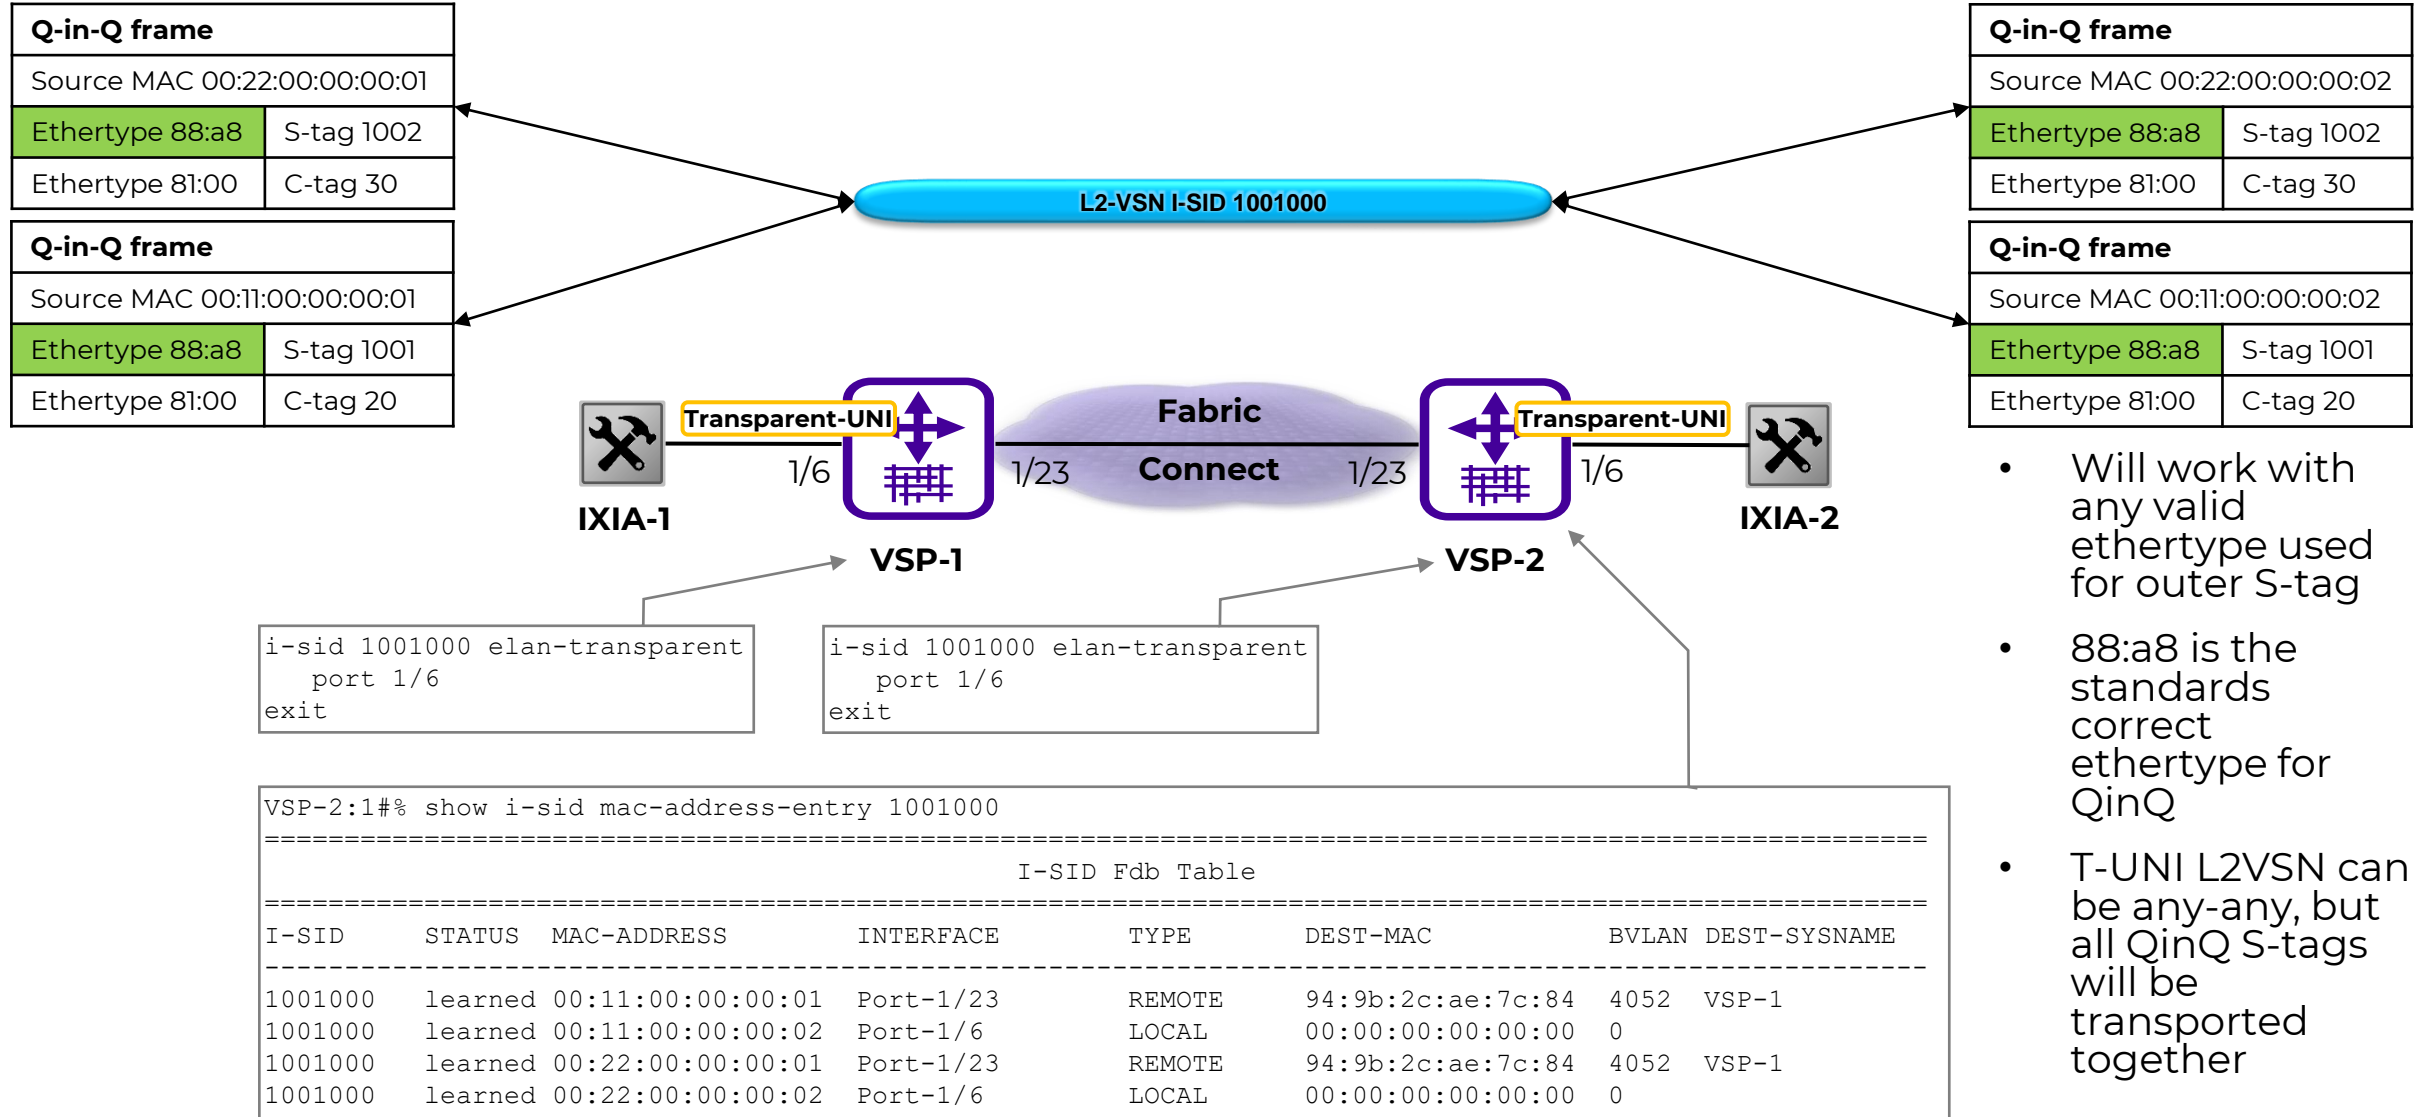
| Q-in-Q frame | |
|---|---|
| Source MAC 00:22:00:00:00:01 | |
| Ethertype 88:a8 | S-tag 1002 |
| Ethertype 81:00 | C-tag 30 |

| Q-in-Q frame | |
|---|---|
| Source MAC 00:11:00:00:00:01 | |
| Ethertype 88:a8 | S-tag 1001 |
| Ethertype 81:00 | C-tag 20 |

L2-VSN I-SID 1001000

| Q-in-Q frame | |
|---|---|
| Source MAC 00:22:00:00:00:02 | |
| Ethertype 88:a8 | S-tag 1002 |
| Ethertype 81:00 | C-tag 30 |

| Q-in-Q frame | |
|---|---|
| Source MAC 00:11:00:00:00:02 | |
| Ethertype 88:a8 | S-tag 1001 |
| Ethertype 81:00 | C-tag 20 |

Transparent-UNI
1/6
IXIA-1
VSP-1
Fabric
Connect
1/23
1/23
Transparent-UNI
1/6
VSP-2
IXIA-2

• Will work with any valid ethertype used for outer S-tag

• 88:a8 is the standards correct ethertype for QinQ

• T-UNI L2VSN can be any-any, but all QinQ S-tags will be transported together

i-sid 1001000 elan-transparent
   port 1/6
exit

i-sid 1001000 elan-transparent
   port 1/6
exit

VSP-2:1#% show i-sid mac-address-entry 1001000
=====================================================================================================
I-SID Fdb Table
=====================================================================================================
I-SID STATUS MAC-ADDRESS INTERFACE TYPE DEST-MAC BVLAN DEST-SYSNAME
-----------------------------------------------------------------------------------------------------
1001000 learned 00:11:00:00:00:01 Port-1/23 REMOTE 94:9b:2c:ae:7c:84 4052 VSP-1
1001000 learned 00:11:00:00:00:02 Port-1/6 LOCAL 00:00:00:00:00:00 0
1001000 learned 00:22:00:00:00:01 Port-1/23 REMOTE 94:9b:2c:ae:7c:84 4052 VSP-1
1001000 learned 00:22:00:00:00:02 Port-1/6 LOCAL 00:00:00:00:00:00 0